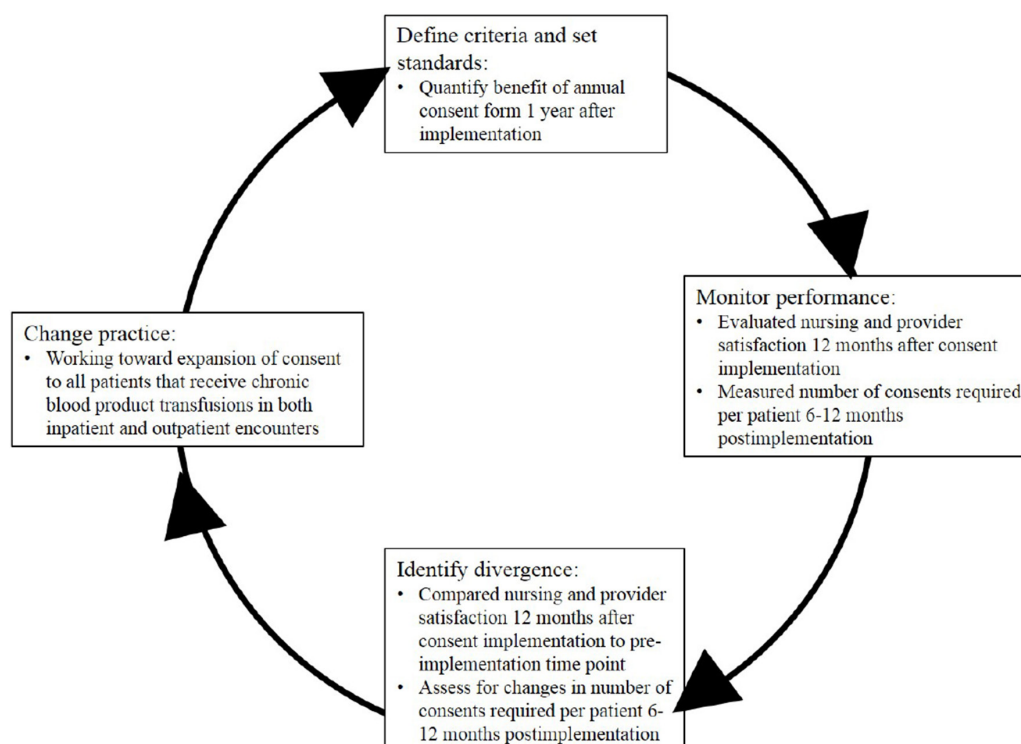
Define criteria and set standards:
• Quantify benefit of annual consent form 1 year after implementation

Monitor performance:
• Evaluated nursing and provider satisfaction 12 months after consent implementation
• Measured number of consents required per patient 6-12 months postimplementation

Identify divergence:
• Compared nursing and provider satisfaction 12 months after consent implementation to pre-implementation time point
• Assess for changes in number of consents required per patient 6-12 months postimplementation

Change practice:
• Working toward expansion of consent to all patients that receive chronic blood product transfusions in both inpatient and outpatient encounters